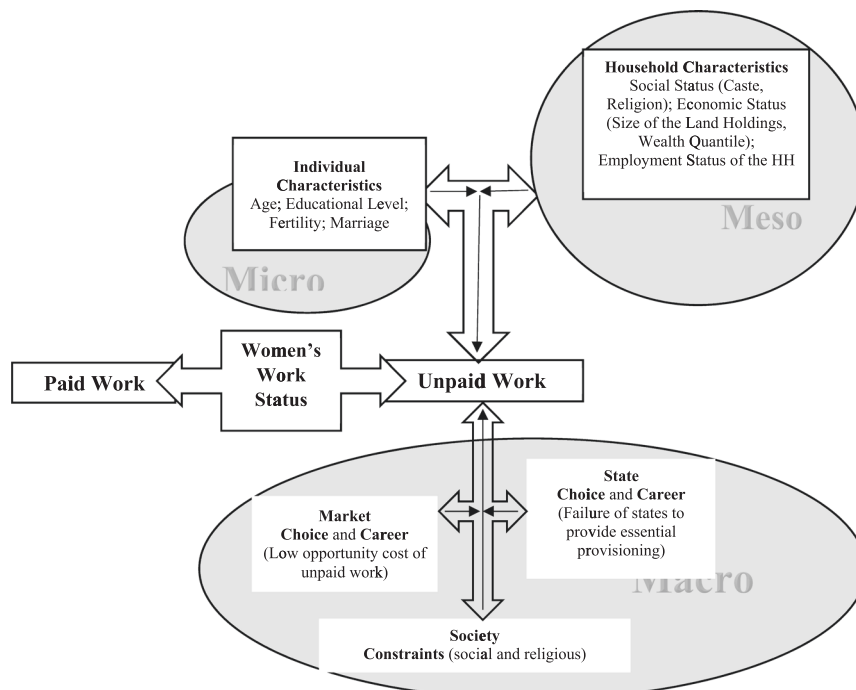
Household Characteristics
Social Status (Caste, Religion); Economic Status (Size of the Land Holdings, Wealth Quantile); Employment Status of the HH

Individual Characteristics
Age; Educational Level; Fertility; Marriage

Meso

Micro

Paid Work

Women's Work Status

Unpaid Work

State
Choice and Career
(Failure of states to provide essential provisioning)

Market
Choice and Career
(Low opportunity cost of unpaid work)

Macro

Society
Constraints (social and religious)